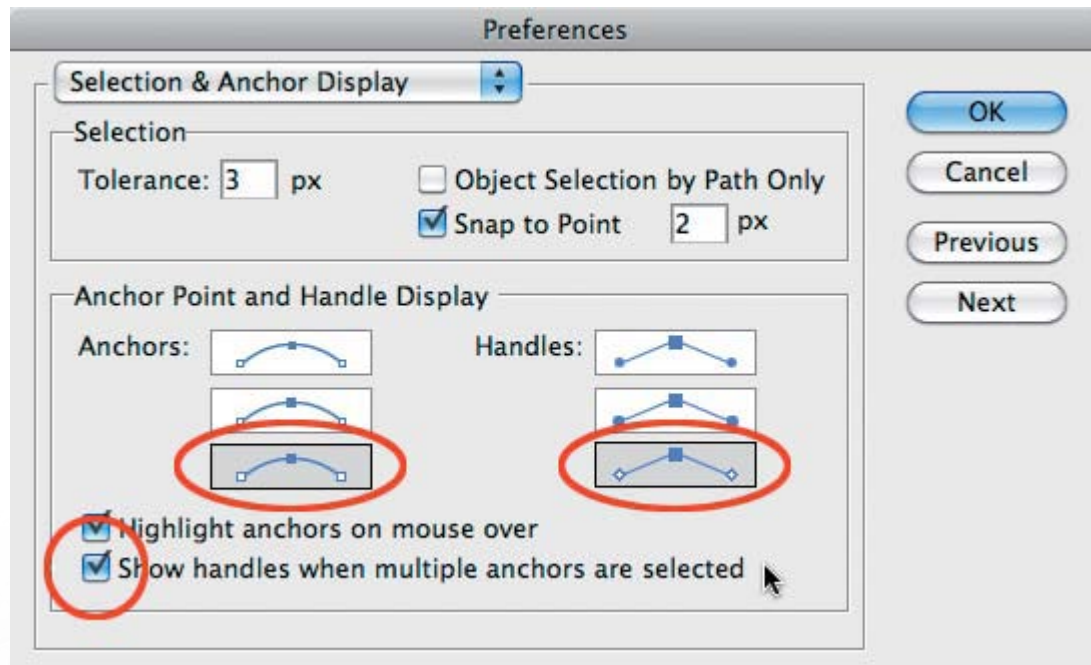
Preferences

Selection & Anchor Display

OK

Cancel

Previous

Next

Selection

Tolerance: 3 px

Object Selection by Path Only

Snap to Point 2 px

Anchor Point and Handle Display

Anchors:

Handles:

Highlight anchors on mouse over

Show handles when multiple anchors are selected